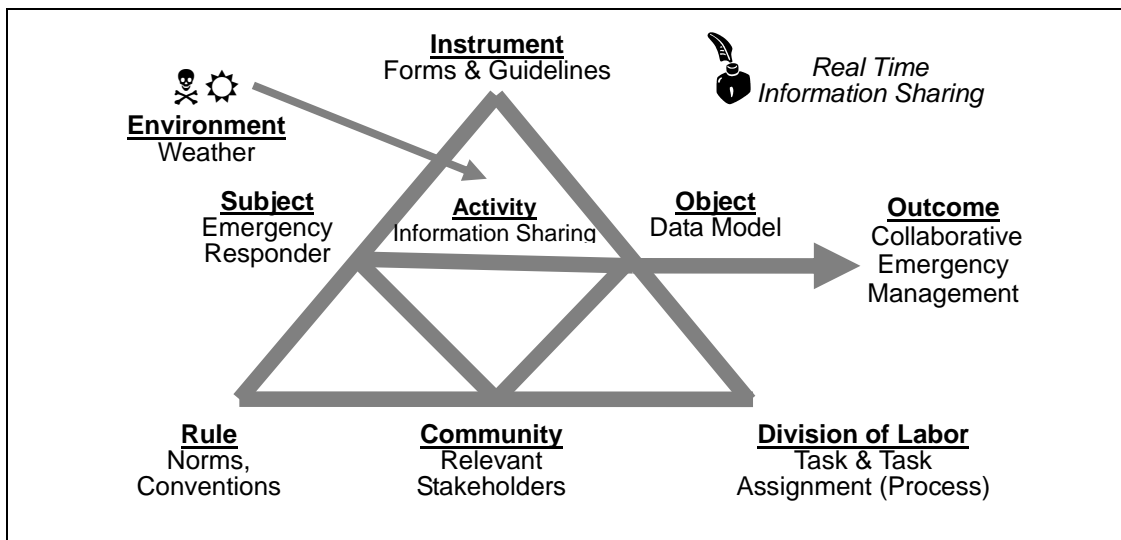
Instrument
Forms & Guidelines

Real Time
Information Sharing

Environment
Weather

Subject
Emergency
Responder

Activity
Information Sharing

Object
Data Model

Outcome
Collaborative
Emergency
Management

Rule
Norms,
Conventions

Community
Relevant
Stakeholders

Division of Labor
Task & Task
Assignment (Process)